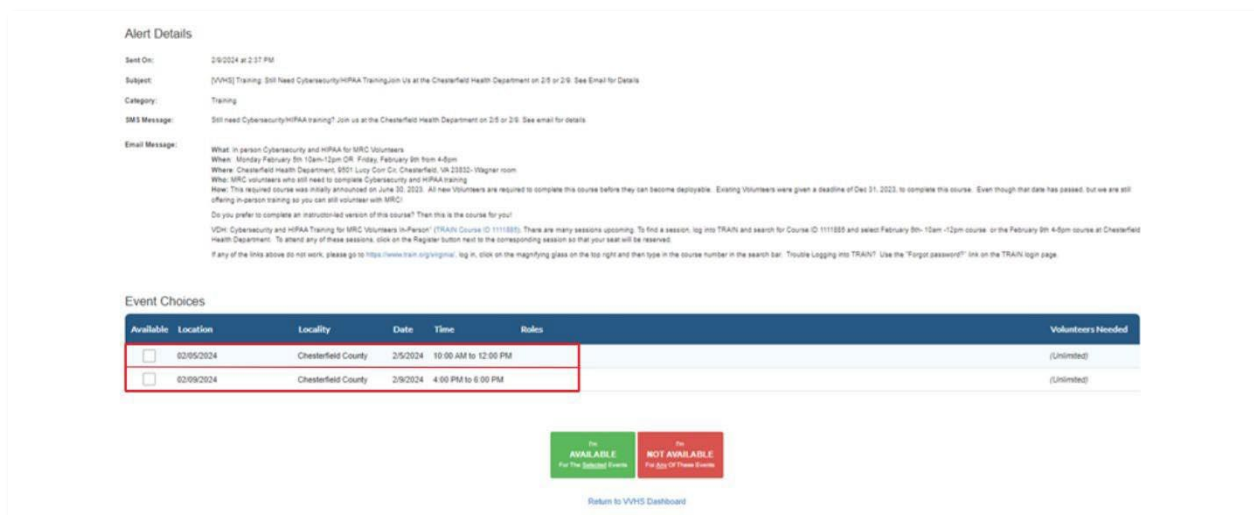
Alert Details

Sent On: 2/9/2024 at 2:37 PM

Subject: [VVHS] Training: Still Need Cybersecurity/HIPAA TrainingJoin Us at the Chesterfield Health Department on 2/5 or 2/9. See Email for Details

Category: Training

SMS Message: Still need Cybersecurity/HIPAA training? Join us at the Chesterfield Health Department on 2/5 or 2/9. See email for details

Email Message:
What: In person Cybersecurity and HIPAA for MRC Volunteers
When: Monday February 5th 10am-12pm OR Friday, February 9th from 4-6pm
Where: Chesterfield Health Department, 9501 Lucy Corr Cir, Chesterfield, VA 23832- Wagner room
Who: MRC volunteers who still need to complete Cybersecurity and HIPAA training
How: This required course was initially announced on June 30, 2023. All new Volunteers are required to complete this course before they can become deployable. Existing Volunteers were given a deadline of Dec 31, 2023, to complete this course. Even though that date has passed, but we are still offering in-person training so you can still volunteer with MRC!

Do you prefer to complete an instructor-led version of this course? Then this is the course for you!

VDH: Cybersecurity and HIPAA Training for MRC Volunteers In-Person" (TRAIN Course ID 1111885). There are many sessions upcoming. To find a session, log into TRAIN and search for Course ID 1111885 and select February 5th- 10am -12pm course or the February 9th 4-6pm course at Chesterfield Health Department. To attend any of these sessions, click on the Register button next to the corresponding session so that your seat will be reserved.

If any of the links above do not work, please go to https://www.train.org/virginia/, log in, click on the magnifying glass on the top right and then type in the course number in the search bar. Trouble Logging into TRAIN? Use the "Forgot password?" link on the TRAIN login page.

Event Choices

| Available | Location | Locality | Date | Time | Roles | Volunteers Needed |
|---|---|---|---|---|---|---|
| | 02/05/2024 | Chesterfield County | 2/5/2024 | 10:00 AM to 12:00 PM | | (Unlimited) |
| | 02/09/2024 | Chesterfield County | 2/9/2024 | 4:00 PM to 6:00 PM | | (Unlimited) |

I'm AVAILABLE For The Selected Events

I'm NOT AVAILABLE For Any Of These Events

Return to VVHS Dashboard